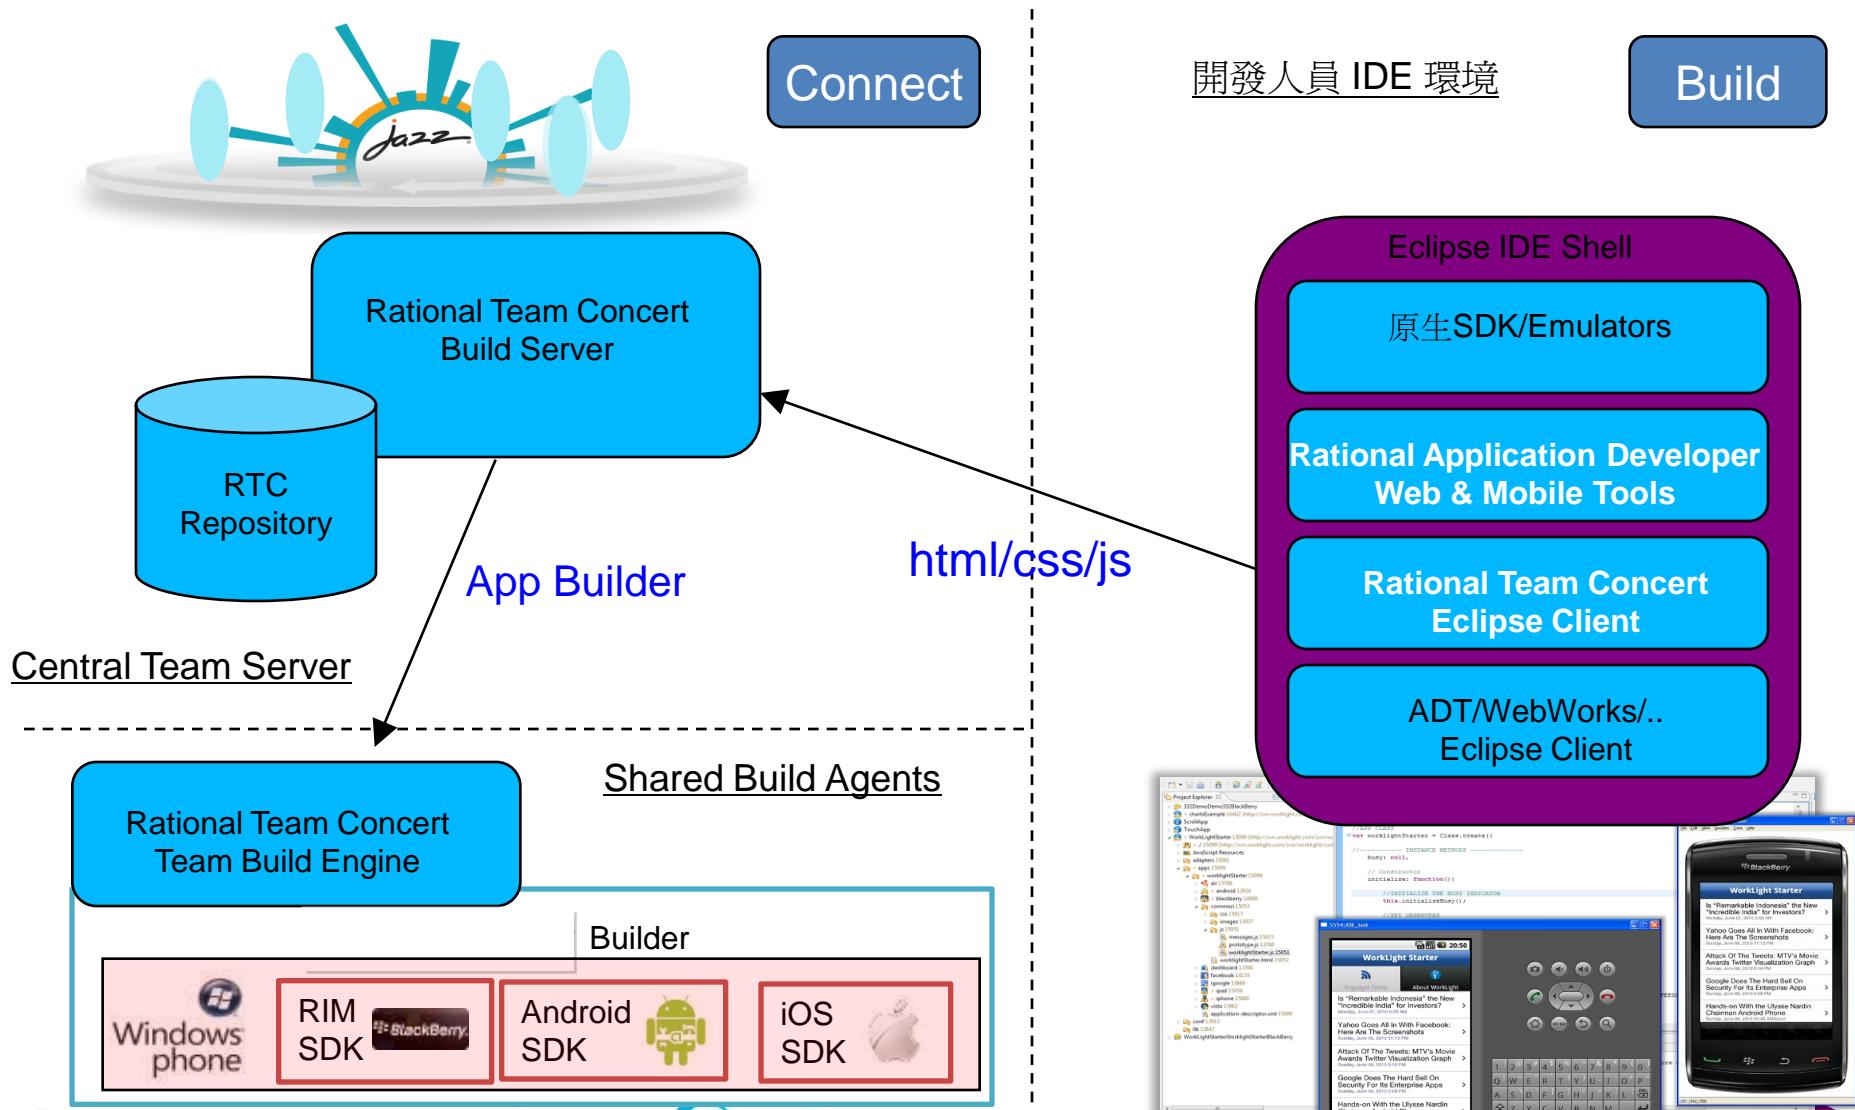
jazz

Connect

開發人員 IDE 環境

Build

Rational Team Concert Build Server

RTC Repository

Eclipse IDE Shell

原生SDK/Emulators

Rational Application Developer Web & Mobile Tools

Rational Team Concert Eclipse Client

ADT/WebWorks/.. Eclipse Client

App Builder

html/css/js

Central Team Server

Rational Team Concert Team Build Engine

Shared Build Agents

Builder

Windows phone

RIM SDK

BlackBerry

Android SDK

iOS SDK

BlackBerry

WorkLight Starter

WorkLight Starter